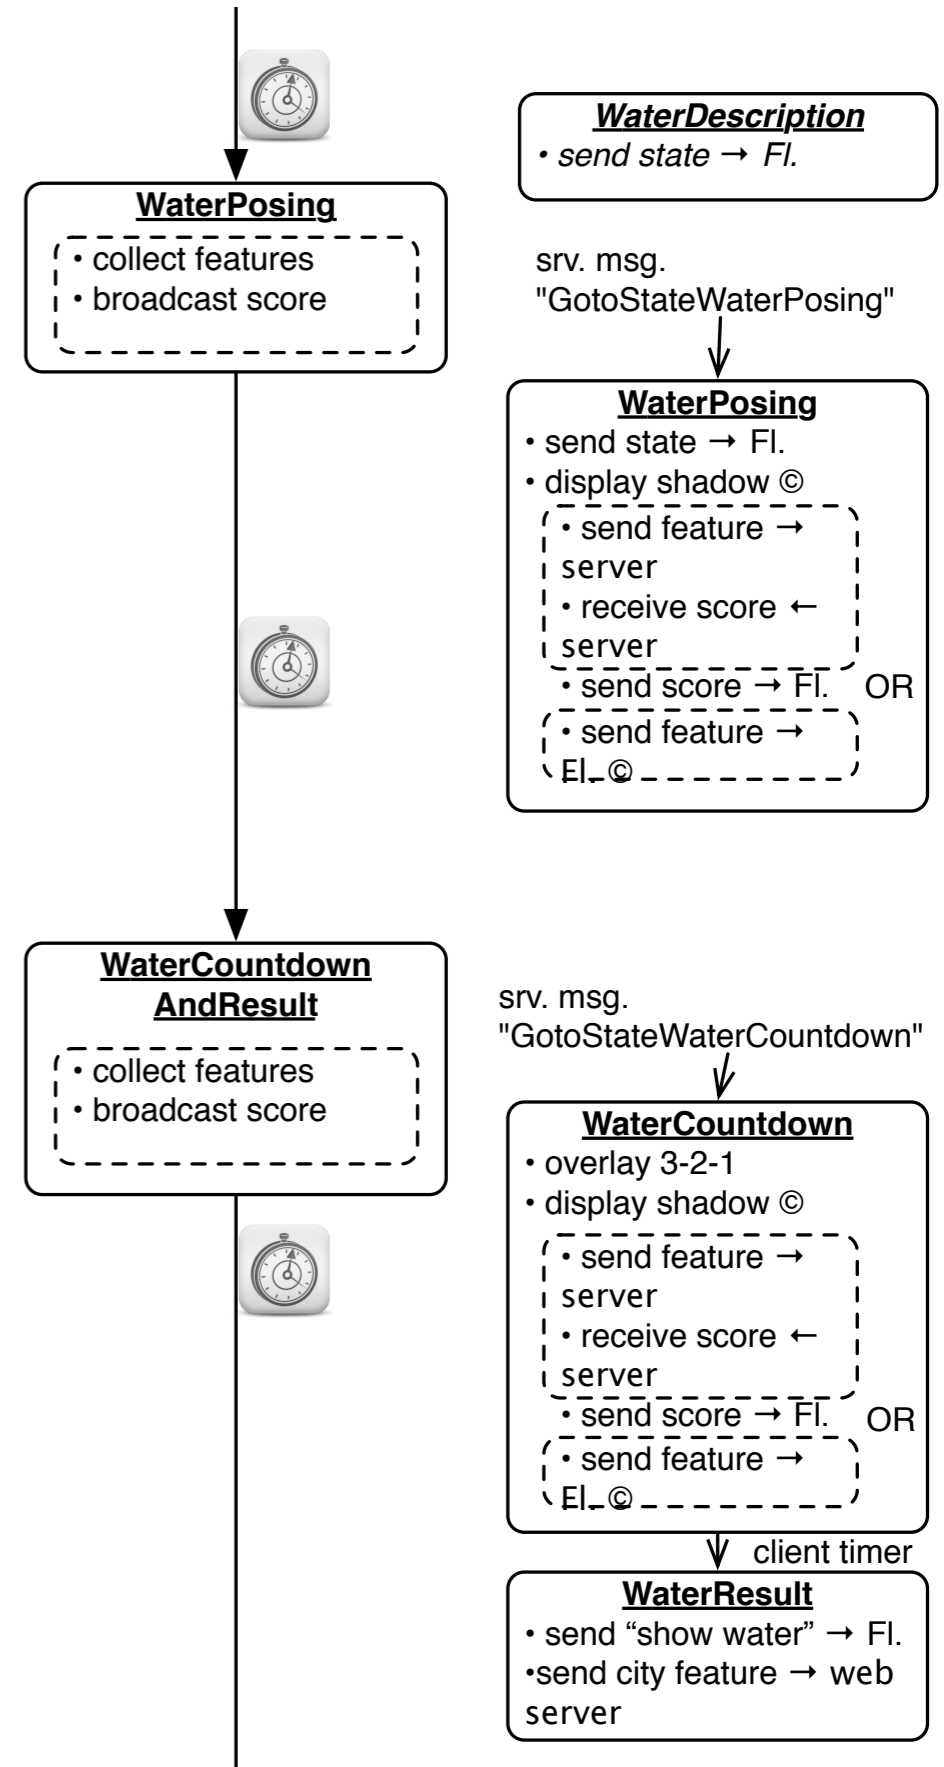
WaterDescription
• send state → Fl.

WaterPosing
• collect features
• broadcast score

srv. msg. "GotoStateWaterPosing"

WaterPosing
• send state → Fl.
• display shadow ©
• send feature → server
• receive score ← server
• send score → Fl.
OR
• send feature → Fl. ©

WaterCountdown AndResult
• collect features
• broadcast score

srv. msg. "GotoStateWaterCountdown"

WaterCountdown
• overlay 3-2-1
• display shadow ©
• send feature → server
• receive score ← server
• send score → Fl.
OR
• send feature → Fl. ©

client timer

WaterResult
• send "show water" → Fl.
•send city feature → web server